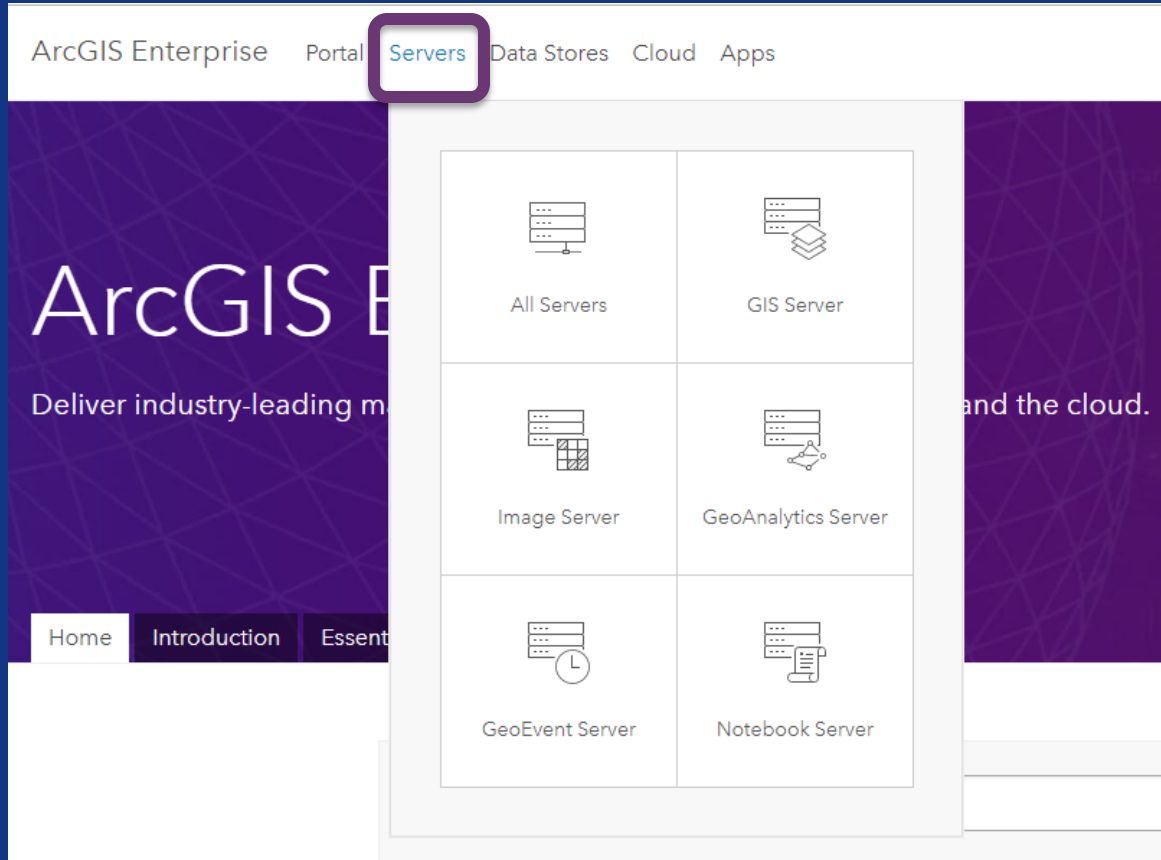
ArcGIS Enterprise Portal Servers Data Stores Cloud Apps

ArcGIS E

Deliver industry-leading ma

and the cloud.

Home Introduction Essent

All Servers

GIS Server

Image Server

GeoAnalytics Server

GeoEvent Server

Notebook Server